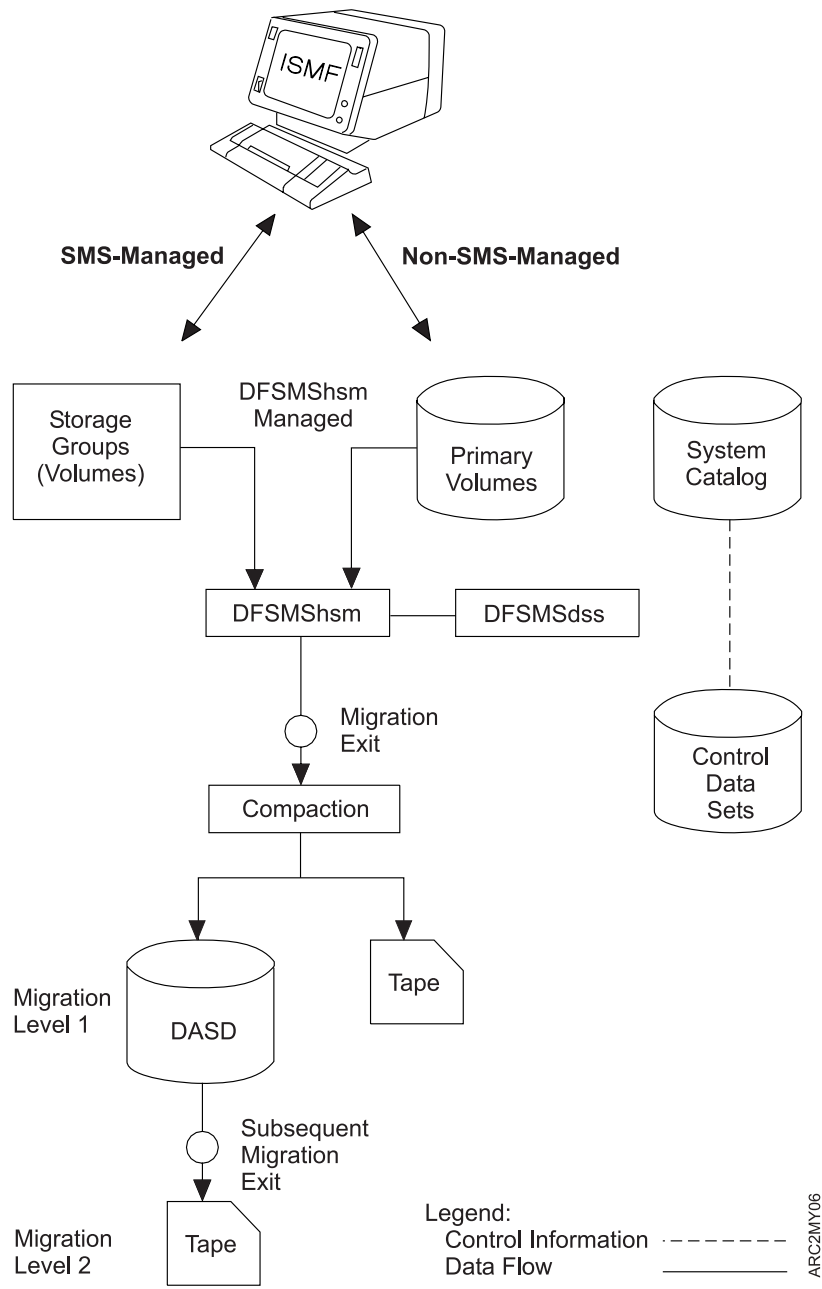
ISMF

SMS-Managed

Non-SMS-Managed

Storage Groups (Volumes)

DFSMShsm Managed

Primary Volumes

System Catalog

DFSMShsm

DFSMSdss

Migration Exit

Control Data Sets

Compaction

Migration Level 1

DASD

Tape

Subsequent Migration Exit

Migration Level 2

Tape

Legend:
Control Information
Data Flow

ARC2MY06